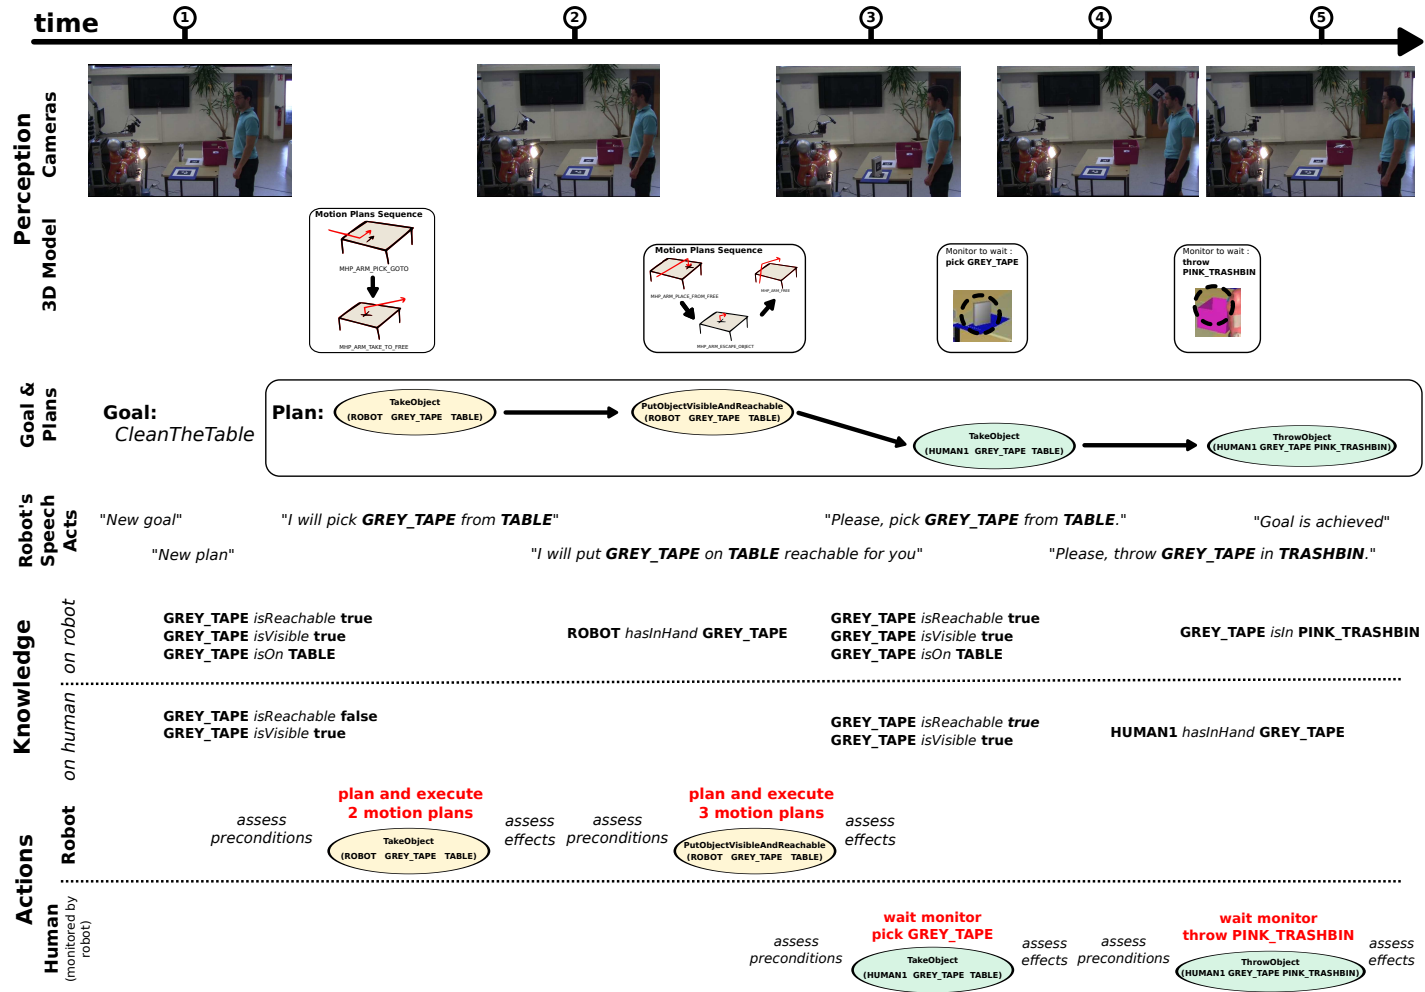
time ① ② ③ ④ ⑤

Perception Cameras

3D Model

Motion Plans Sequence
MHP_ARM_PICK_GOTO
MHP_ARM_TAKE_TO_FREE

Motion Plans Sequence
MHP_ARM_PLACE_FROM_FREE
MHP_ARM_FREE
MHP_ARM_ESCAPE_OBJECT

Monitor to wait : pick GREY_TAPE

Monitor to wait : throw PINK_TRASHBIN

Goal & Plans

Goal: CleanTheTable

Plan: TakeObject (ROBOT GREY_TAPE TABLE) PutObjectVisibleAndReachable (ROBOT GREY_TAPE TABLE) TakeObject (HUMAN1 GREY_TAPE TABLE) ThrowObject (HUMAN1 GREY_TAPE PINK_TRASHBIN)

Robot's Speech Acts

"New goal"
"New plan"
"I will pick **GREY_TAPE** from **TABLE**"
"I will put **GREY_TAPE** on **TABLE** reachable for you"
"Please, pick **GREY_TAPE** from **TABLE**."
"Please, throw **GREY_TAPE** in **TRASHBIN**."
"Goal is achieved"

Knowledge

on robot

GREY_TAPE isReachable true
GREY_TAPE isVisible true
GREY_TAPE isOn TABLE

ROBOT hasInHand GREY_TAPE

GREY_TAPE isReachable true
GREY_TAPE isVisible true
GREY_TAPE isOn TABLE

GREY_TAPE isIn PINK_TRASHBIN

on human

GREY_TAPE isReachable false
GREY_TAPE isVisible true

GREY_TAPE isReachable true
GREY_TAPE isVisible true

HUMAN1 hasInHand GREY_TAPE

Actions

Robot

assess preconditions
plan and execute 2 motion plans
TakeObject (ROBOT GREY_TAPE TABLE)
assess effects
assess preconditions
plan and execute 3 motion plans
PutObjectVisibleAndReachable (ROBOT GREY_TAPE TABLE)
assess effects

Human (monitored by robot)

assess preconditions
wait monitor pick GREY_TAPE
TakeObject (HUMAN1 GREY_TAPE TABLE)
assess effects
assess preconditions
wait monitor throw PINK_TRASHBIN
ThrowObject (HUMAN1 GREY_TAPE PINK_TRASHBIN)
assess effects